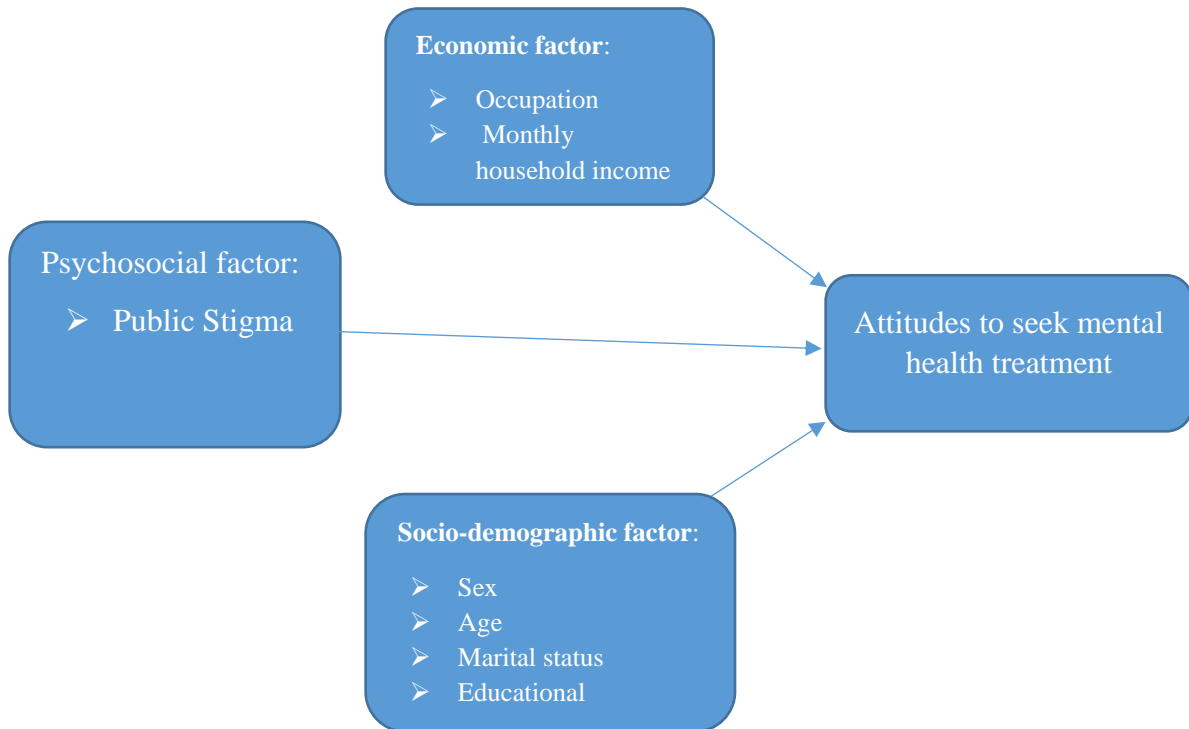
**Economic factor**:

- Occupation
- Monthly household income

Psychosocial factor:

- Public Stigma

Attitudes to seek mental health treatment

**Socio-demographic factor**:

- Sex
- Age
- Marital status
- Educational